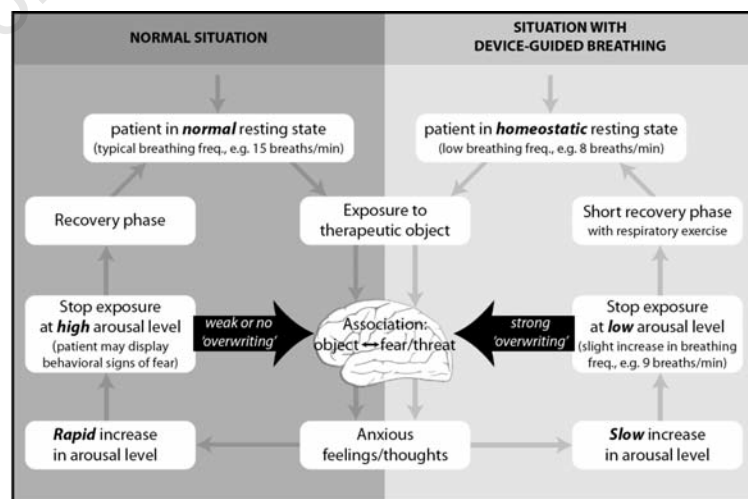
NORMAL SITUATION

SITUATION WITH DEVICE-GUIDED BREATHING

patient in *normal* resting state (typical breathing freq., e.g. 15 breaths/min)

patient in *homeostatic* resting state (low breathing freq., e.g. 8 breaths/min)

Recovery phase

Exposure to therapeutic object

Short recovery phase with respiratory exercise

Stop exposure at *high* arousal level (patient may display behavioral signs of fear)

weak or no 'overwriting'

Association: object $\rightarrow$ fear/threat

strong 'overwriting'

Stop exposure at *low* arousal level (slight increase in breathing freq., e.g. 9 breaths/min)

*Rapid* increase in arousal level

Anxious feelings/thoughts

*Slow* increase in arousal level